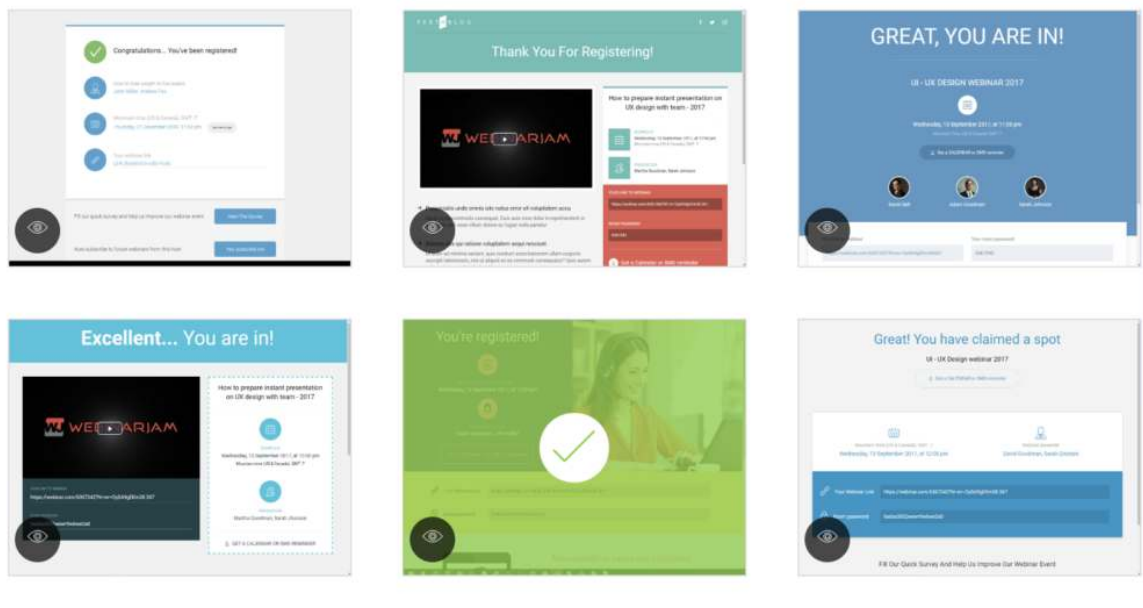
Congratulations... You've been registered!

Thank You For Registering!

WEBINARJAM

How to prepare instant presentation on UX design with team - 2017

GREAT, YOU ARE IN!

UI - UX DESIGN WEBINAR 2017

Excellent... You are in!

WEBINARJAM

How to prepare instant presentation on UX design with team - 2017

You're registered!

Great! You have claimed a spot

UI - UX Design webinar 2017

Fill Our Quick Survey And Help Us Improve Our Webinar Event